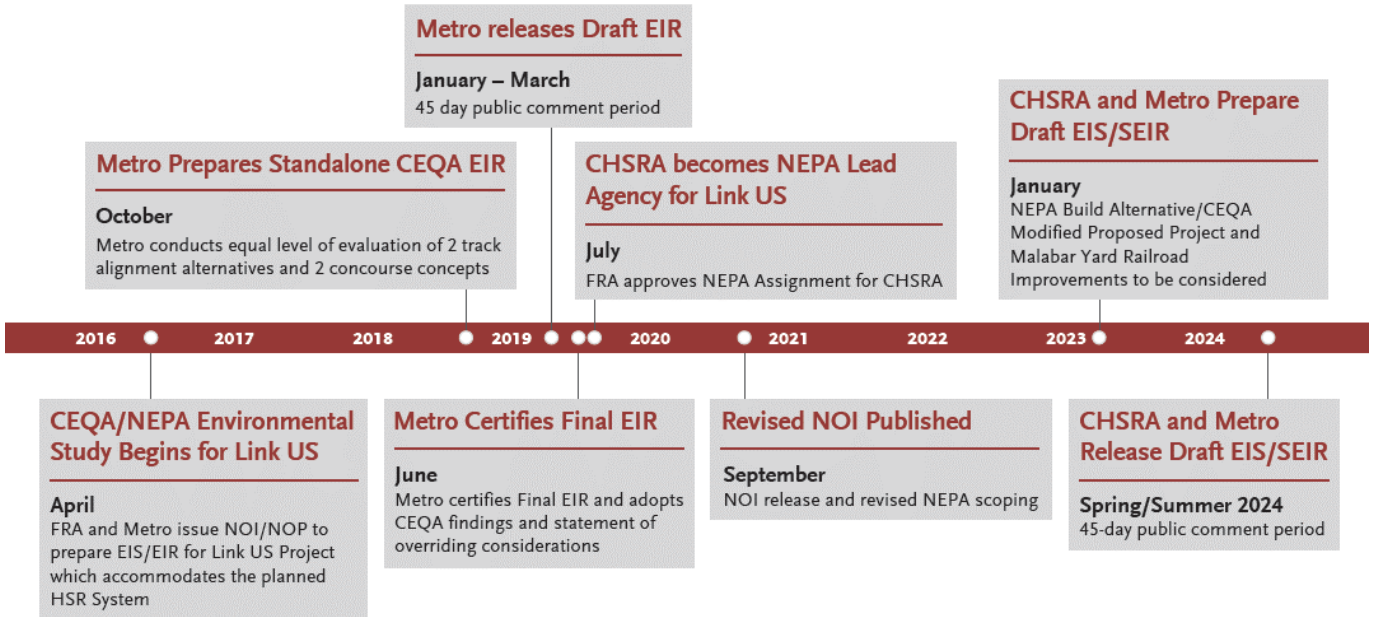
Metro releases Draft EIR

January – March
45 day public comment period

Metro Prepares Standalone CEQA EIR

October
Metro conducts equal level of evaluation of 2 track alignment alternatives and 2 concourse concepts

CHSRA becomes NEPA Lead Agency for Link US

July
FRA approves NEPA Assignment for CHSRA

CHSRA and Metro Prepare Draft EIS/SEIR

January
NEPA Build Alternative/CEQA Modified Proposed Project and Malabar Yard Railroad Improvements to be considered

2016 2017 2018 2019 2020 2021 2022 2023 2024

CEQA/NEPA Environmental Study Begins for Link US

April
FRA and Metro issue NOI/NOP to prepare EIS/EIR for Link US Project which accommodates the planned HSR System

Metro Certifies Final EIR

June
Metro certifies Final EIR and adopts CEQA findings and statement of overriding considerations

Revised NOI Published

September
NOI release and revised NEPA scoping

CHSRA and Metro Release Draft EIS/SEIR

Spring/Summer 2024
45-day public comment period